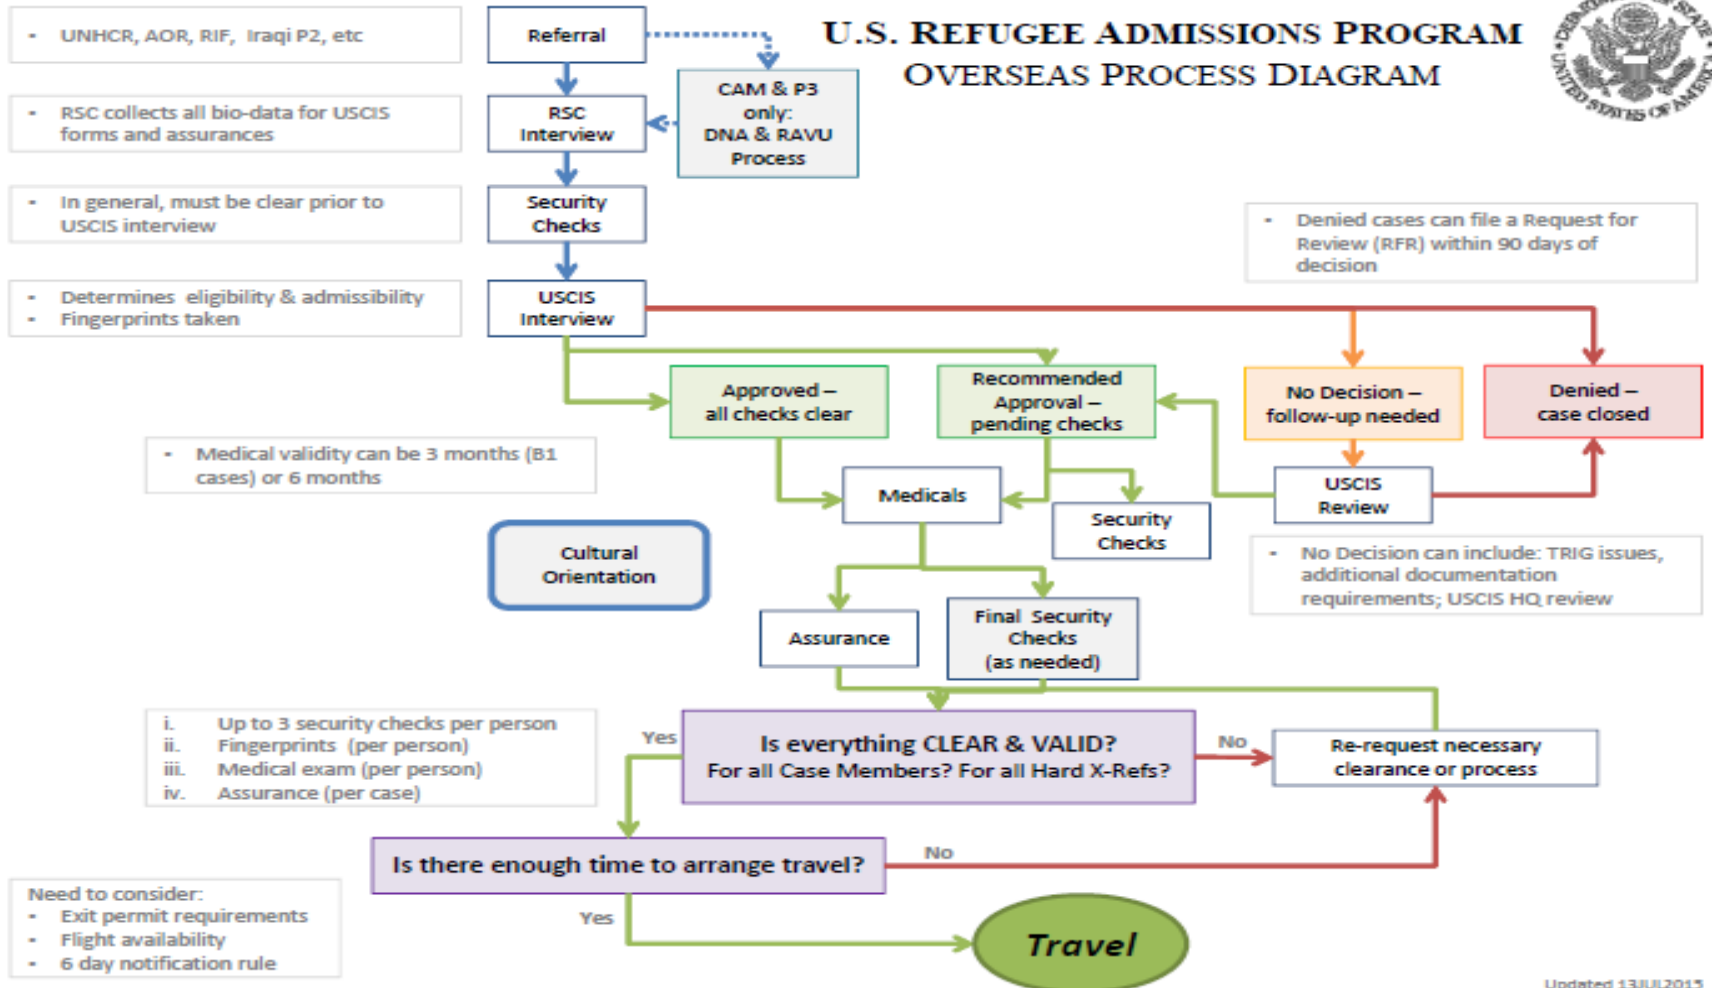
U.S. REFUGEE ADMISSIONS PROGRAM
OVERSEAS PROCESS DIAGRAM

DEPARTMENT OF STATE UNITED STATES OF AMERICA

- UNHCR, AOR, RIF, Iraqi P2, etc

Referral

CAM & P3 only: DNA & RAVU Process

- RSC collects all bio-data for USCIS forms and assurances

RSC Interview

- In general, must be clear prior to USCIS interview

Security Checks

- Denied cases can file a Request for Review (RFR) within 90 days of decision

- Determines eligibility & admissibility
- Fingerprints taken

USCIS Interview

Approved – all checks clear

Recommended Approval – pending checks

No Decision – follow-up needed

Denied – case closed

- Medical validity can be 3 months (B1 cases) or 6 months

Medicals

Security Checks

USCIS Review

Cultural Orientation

- No Decision can include: TRIG issues, additional documentation requirements; USCIS HQ review

Assurance

Final Security Checks (as needed)

i. Up to 3 security checks per person
ii. Fingerprints (per person)
iii. Medical exam (per person)
iv. Assurance (per case)

Yes

Is everything CLEAR & VALID? For all Case Members? For all Hard X-Refs?

No

Re-request necessary clearance or process

Is there enough time to arrange travel?

No

Need to consider:
- Exit permit requirements
- Flight availability
- 6 day notification rule

Yes

Travel

Updated 13JUL2015